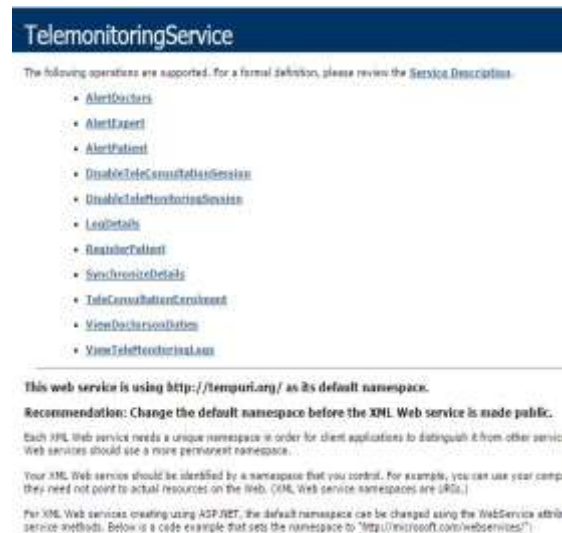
TelemonitoringService

The following operations are supported. For a formal definition, please review the Service Description.

- AlertDoctors
- AlertExpert
- AlertPatient
- DisableTeleConsultationSession
- DisableTeleMonitoringSession
- LogDetails
- RegisterPatient
- SynchronizeDetails
- TeleConsultationEnrolment
- ViewDoctorsonDuties
- ViewTeleMonitoringLogs

This web service is using http://tempuri.org/ as its default namespace.

Recommendation: Change the default namespace before the XML Web service is made public.

Each XML Web service needs a unique namespace in order for client applications to distinguish it from other servic Web services should use a more permanent namespace.

Your XML Web service should be identified by a namespace that you control. For example, you can use your comp they need not point to actual resources on the Web. (XML Web service namespaces are URIs.)

For XML Web services creating using ASP.NET, the default namespace can be changed using the WebService attrib service methods. Below is a code example that sets the namespace to "http://microsoft.com/webservices/":